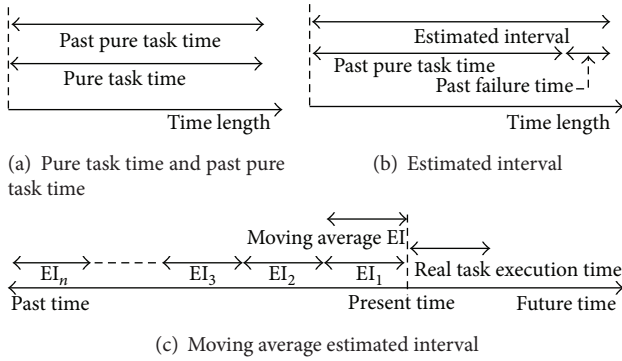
Past pure task time

Pure task time

Time length

(a) Pure task time and past pure task time

Estimated interval

Past pure task time

Past failure time

Time length

(b) Estimated interval

Moving average EI

$EI_n$

$EI_3$

$EI_2$

$EI_1$

Real task execution time

Past time

Present time

Future time

(c) Moving average estimated interval